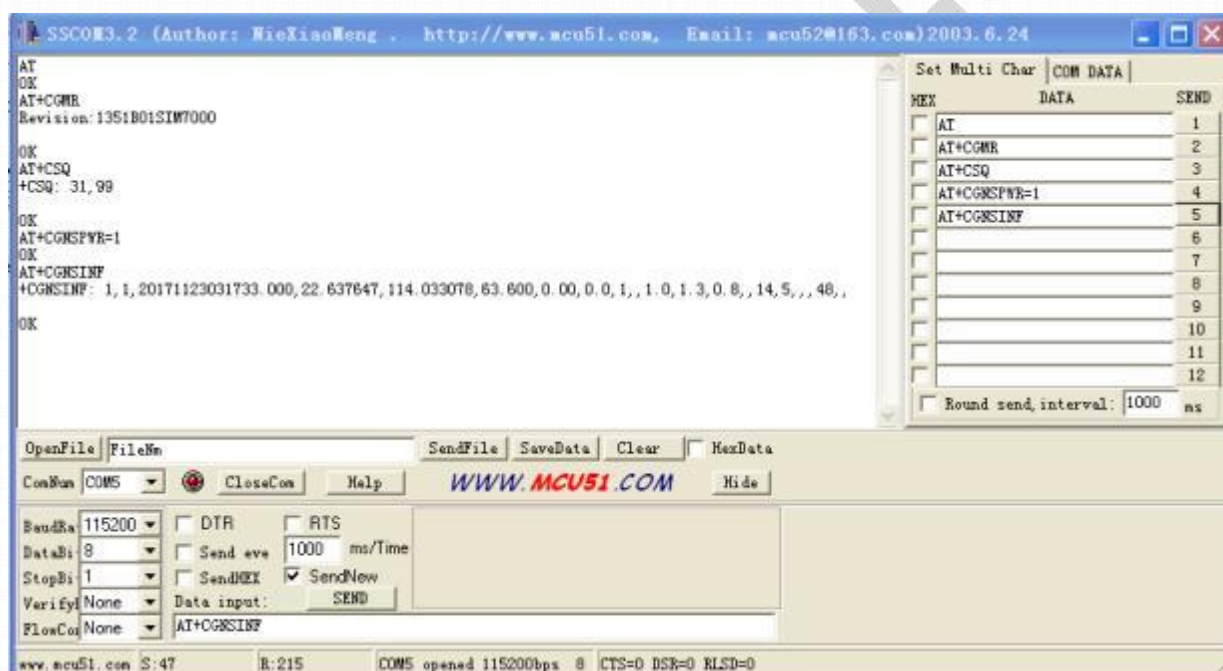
SSCOM3.2 (Author: NieXiaoMeng . http://www.mcu51.com, Email: mcu52@163.com) 2003.6.24

AT
OK
AT+CGMR
Revision:1351B01SIM7000

OK
AT+CSQ
+CSQ: 31,99

OK
AT+CGNSPWR=1
OK
AT+CGNSINF
+CGNSINF: 1,1,20171123031733.000,22.637647,114.033078,63.600,0.00,0.0,1,,1.0,1.3,0.8,,14,5,,,48,,

OK

Set Multi Char | COM DATA

| HEX | DATA | SEND |
|---|---|---|
| | AT | 1 |
| | AT+CGMR | 2 |
| | AT+CSQ | 3 |
| | AT+CGNSPWR=1 | 4 |
| | AT+CGNSINF | 5 |
| | | 6 |
| | | 7 |
| | | 8 |
| | | 9 |
| | | 10 |
| | | 11 |
| | | 12 |

Round send, interval: 1000 ms

OpenFile FileNm SendFile SaveData Clear HexData
ComNum COM5 CloseCom Help WWW.MCU51.COM Hide
BaudRa 115200 DTR RTS
DataBi 8 Send eve 1000 ms/Time
StopBi 1 SendHEX SendNew
Verify None Data input: SEND
FlowCo None AT+CGNSINF

www.mcu51.com S:47 R:215 COM5 opened 115200bps 8 CTS=0 DSR=0 RLSD=0